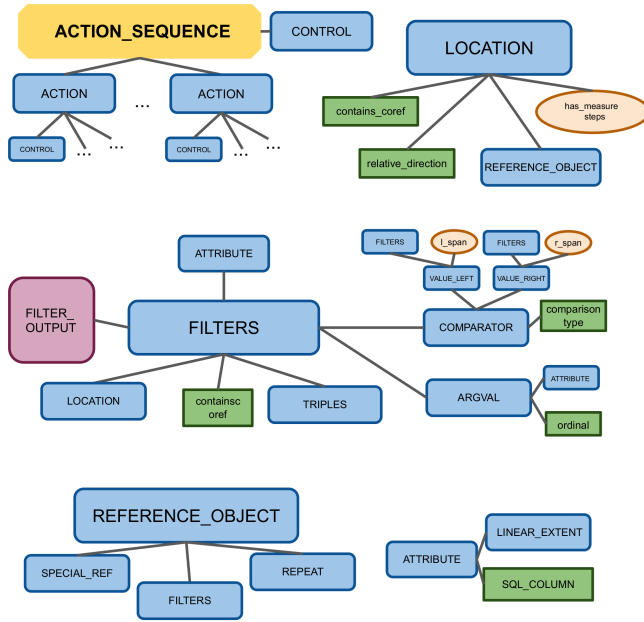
ACTION_SEQUENCE

CONTROL

ACTION

...

ACTION

CONTROL

...

...

CONTROL

...

...

LOCATION

contains_coref

has_measure steps

relative_direction

REFERENCE_OBJECT

ATTRIBUTE

FILTERS

l_span

FILTERS

r_span

VALUE_LEFT

VALUE_RIGHT

FILTER_ OUTPUT

FILTERS

COMPARATOR

comparison type

LOCATION

containsc oref

TRIPLES

ARGVAL

ATTRIBUTE

ordinal

REFERENCE_OBJECT

SPECIAL_REF

REPEAT

FILTERS

ATTRIBUTE

LINEAR_EXTENT

SQL_COLUMN